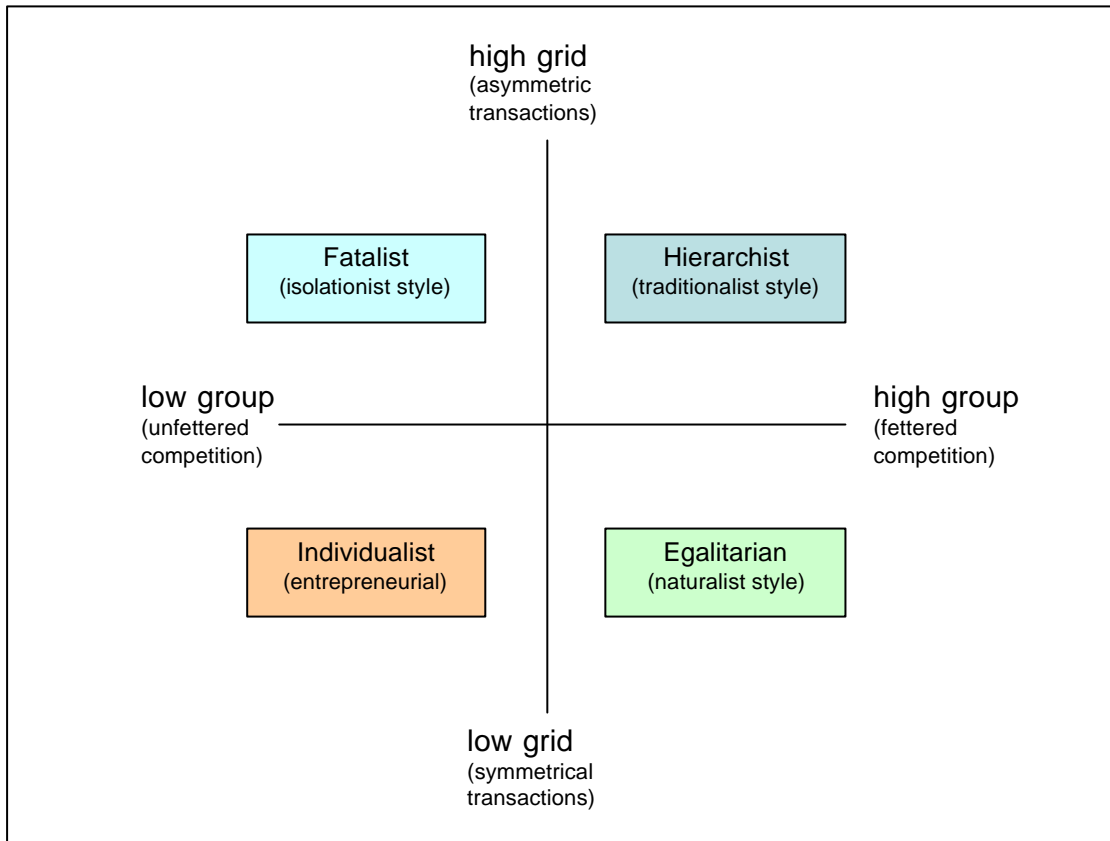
high grid
(asymmetric transactions)

Fatalist
(isolationist style)

Hierarchist
(traditionalist style)

low group
(unfettered competition)

high group
(fettered competition)

Individualist
(entrepreneurial)

Egalitarian
(naturalist style)

low grid
(symmetrical transactions)